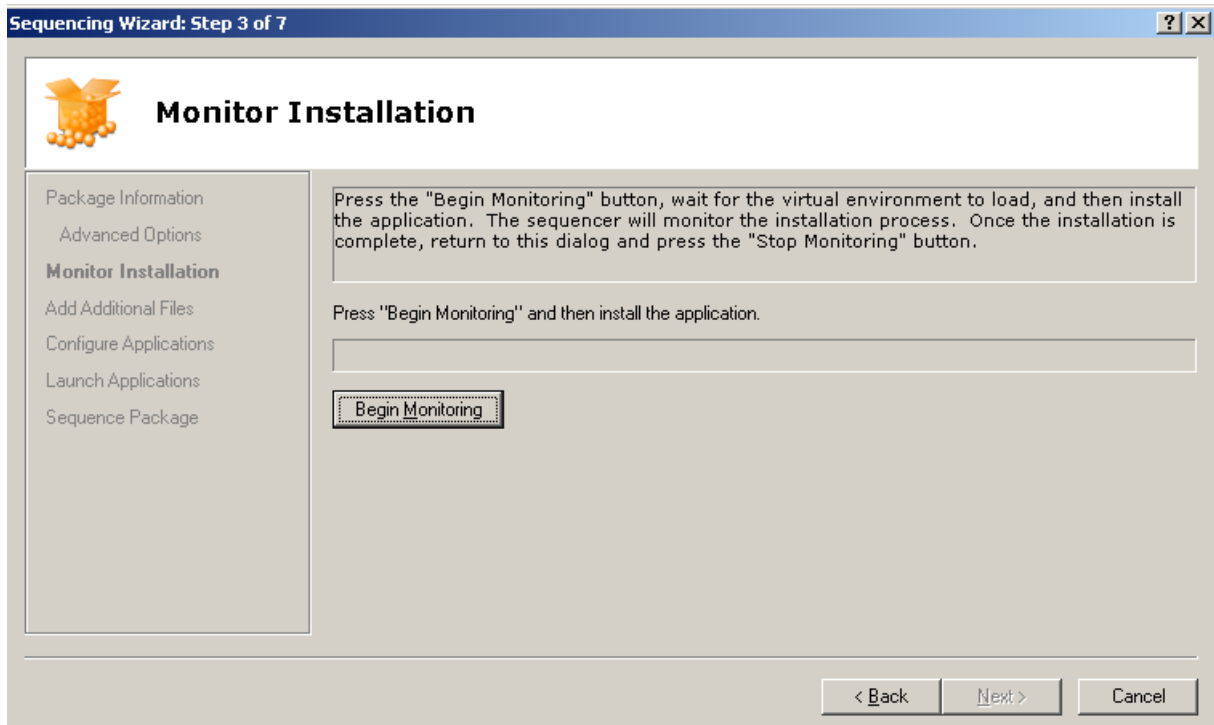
Sequencing Wizard: Step 3 of 7

?

×

Monitor Installation

Package Information

Advanced Options

Monitor Installation

Add Additional Files

Configure Applications

Launch Applications

Sequence Package

Press the "Begin Monitoring" button, wait for the virtual environment to load, and then install the application. The sequencer will monitor the installation process. Once the installation is complete, return to this dialog and press the "Stop Monitoring" button.

Press "Begin Monitoring" and then install the application.

Begin Monitoring

< Back

Next >

Cancel